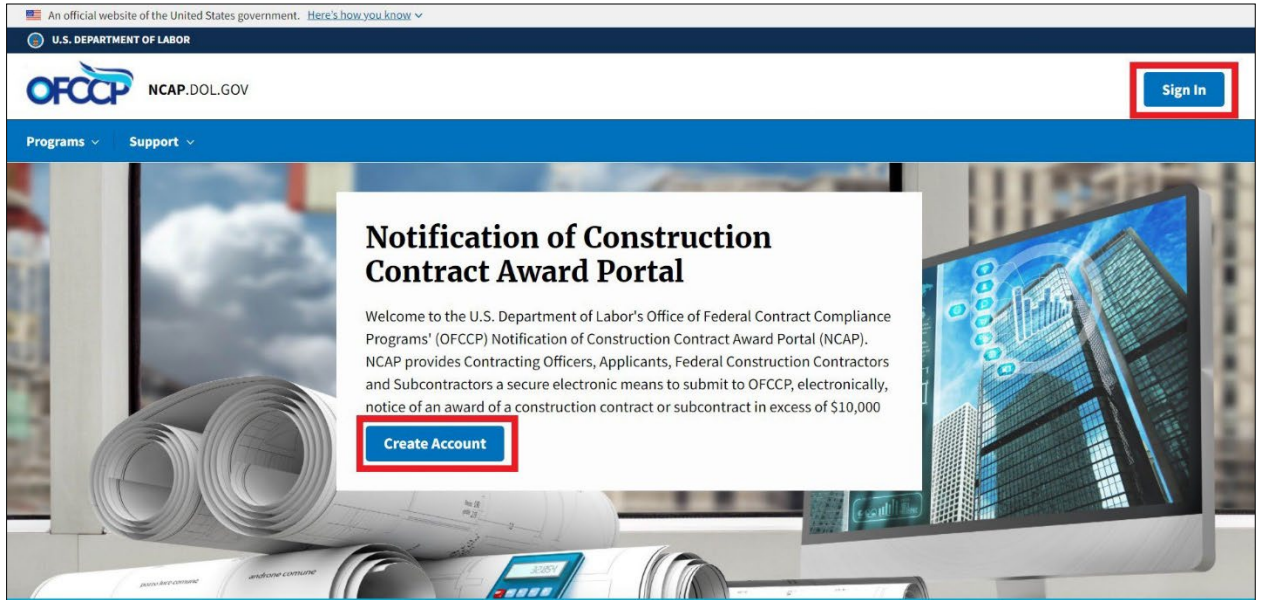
An official website of the United States government. Here's how you know

U.S. DEPARTMENT OF LABOR

OFCCP NCAP.DOL.GOV

Sign In

Programs Support

Notification of Construction Contract Award Portal

Welcome to the U.S. Department of Labor's Office of Federal Contract Compliance Programs' (OFCCP) Notification of Construction Contract Award Portal (NCAP). NCAP provides Contracting Officers, Applicants, Federal Construction Contractors and Subcontractors a secure electronic means to submit to OFCCP, electronically, notice of an award of a construction contract or subcontract in excess of $10,000

Create Account